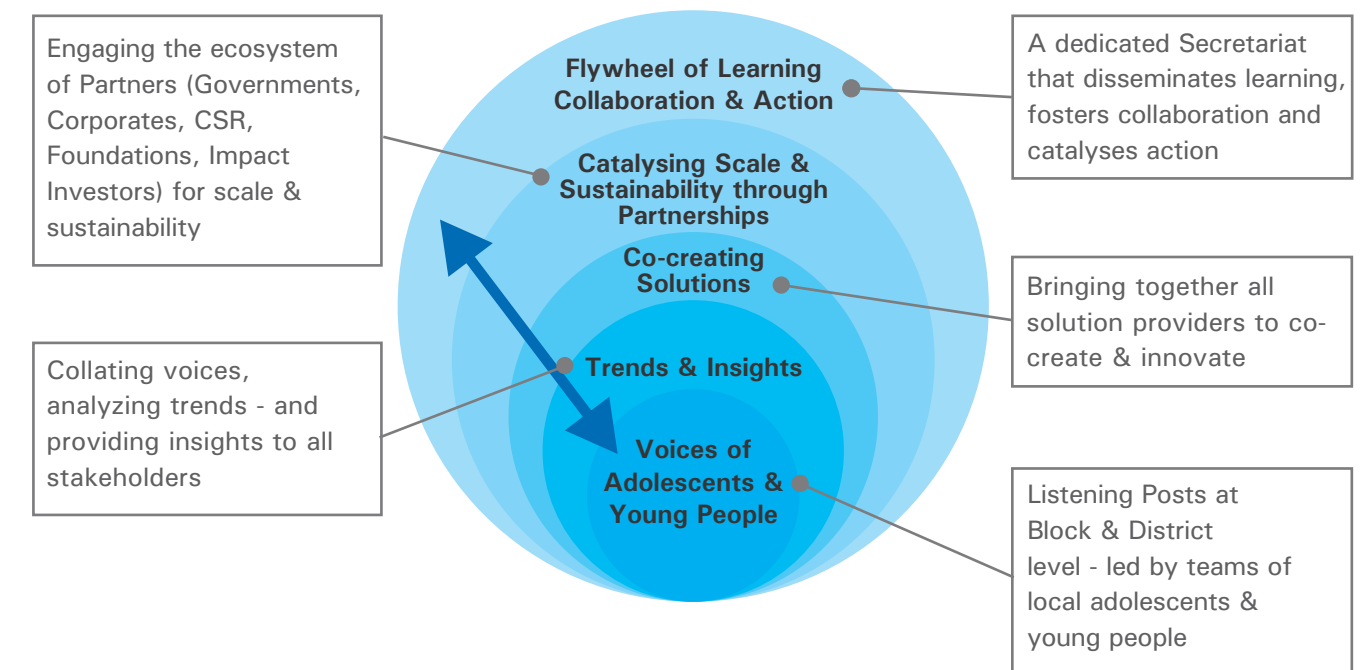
Engaging the ecosystem of Partners (Governments, Corporates, CSR, Foundations, Impact Investors) for scale & sustainability

Flywheel of Learning Collaboration & Action

A dedicated Secretariat that disseminates learning, fosters collaboration and catalyses action

Catalysing Scale & Sustainability through Partnerships

Co-creating Solutions

Bringing together all solution providers to co-create & innovate

Collating voices, analyzing trends - and providing insights to all stakeholders

Trends & Insights

Voices of Adolescents & Young People

Listening Posts at Block & District level - led by teams of local adolescents & young people